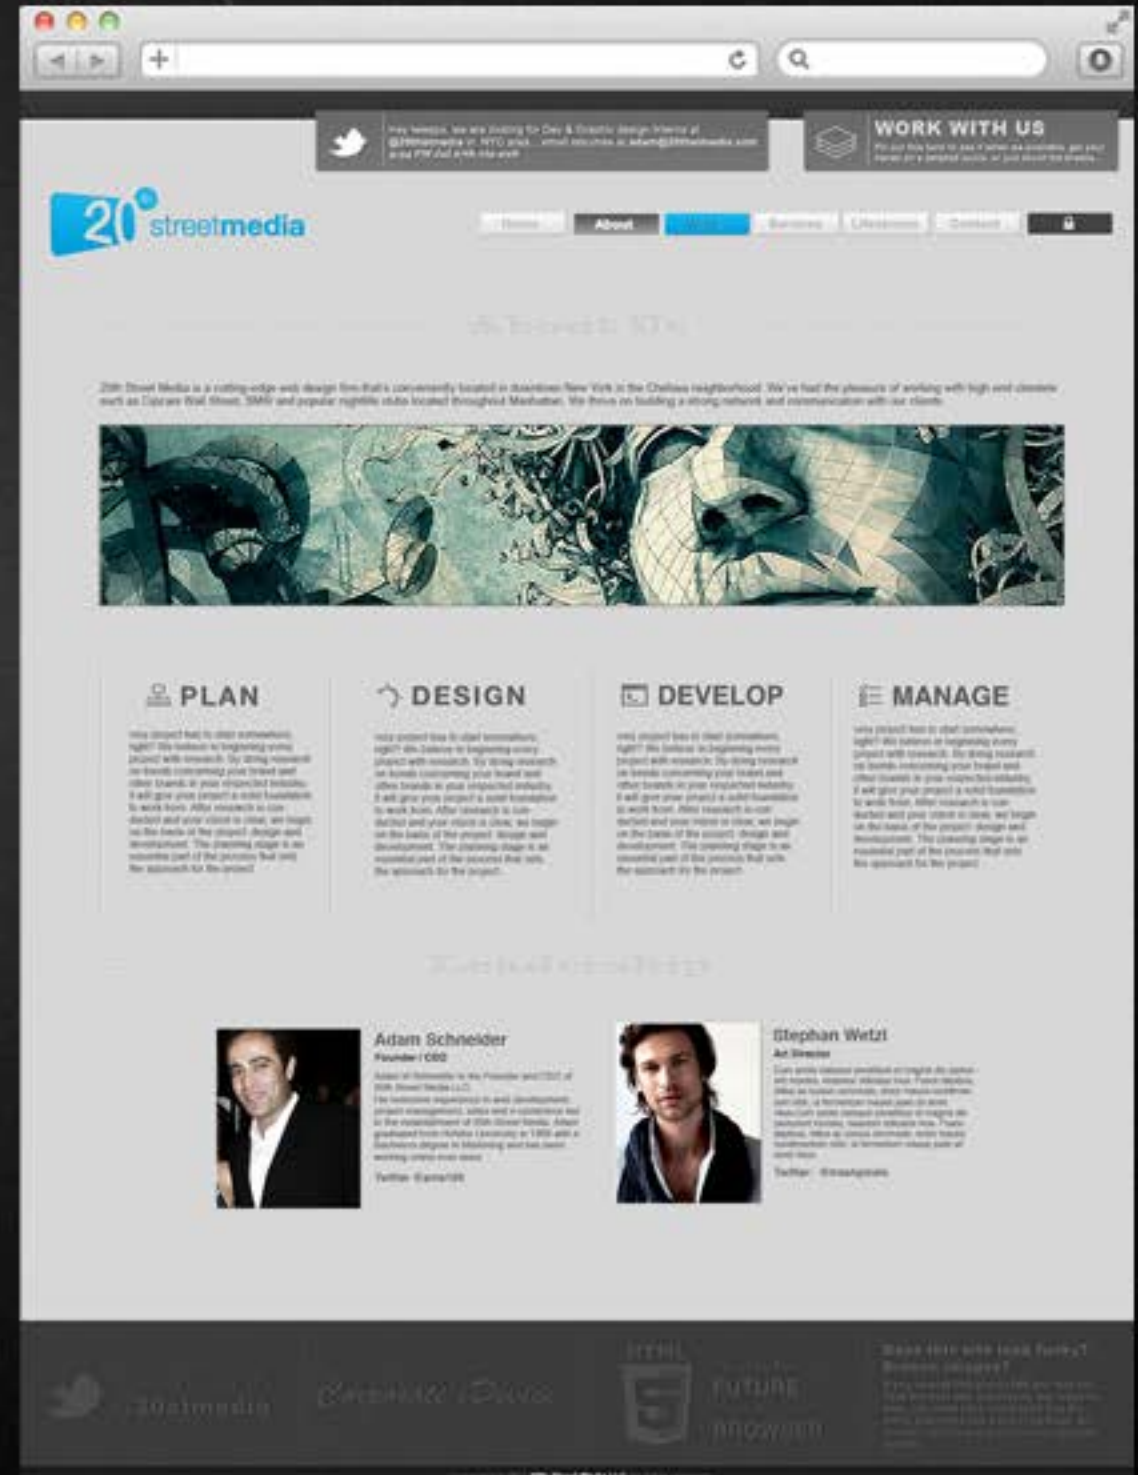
WORK WITH US

20 streetmedia

Home About Work Services Lifestream Contact

About Us

PLAN

DESIGN

DEVELOP

MANAGE

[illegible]

Adam Schneider
Founder / CEO

Twitter: @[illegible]

Stephan Wetzl
Art Director

Twitter: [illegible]

@20stmedia

HTML 5

FUTURE BROWSER